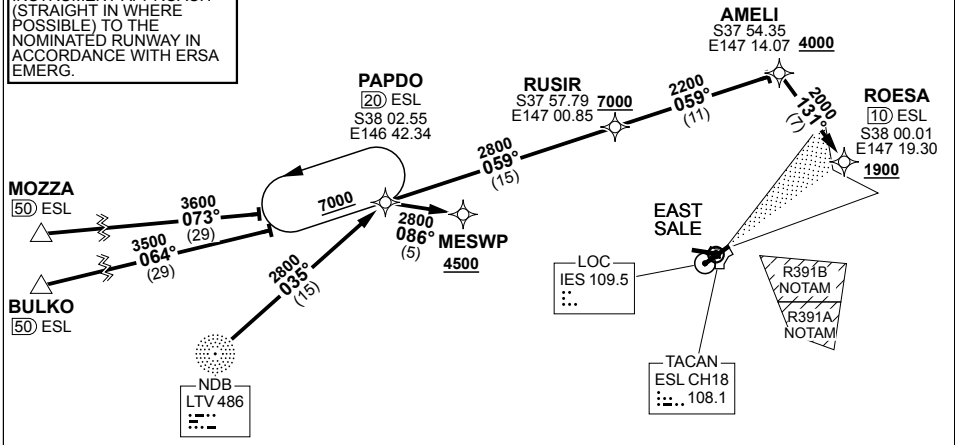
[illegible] (STRAIGHT IN WHERE POSSIBLE) TO THE NOMINATED RUNWAY IN ACCORDANCE WITH ERSA EMERG.

AMELI
S37 54.35
E147 14.07 4000

2200
059°
(11)

2000
131°
(7)

ROESA
10 ESL
S38 00.01
E147 19.30
1900

RUSIR
S37 57.79 7000
E147 00.85

PAPDO
20 ESL
S38 02.55
E146 42.34

2800
059°
(15)

7000

2800
086°
(5)

MESWP
4500

MOZZA
50 ESL

3600
073°
(29)

3500
064°
(29)

BULKO
50 ESL

2800
035°
(15)

EAST
SALE

LOC
IES 109.5

R391B
NOTAM

R391A
NOTAM

TACAN
ESL CH18
108.1

NDB
LTV 486